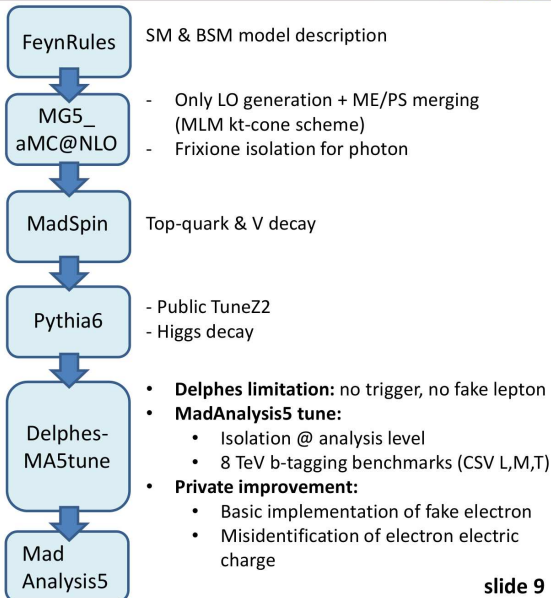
FeynRules

SM & BSM model description

MG5_ aMC@NLO

- Only LO generation + ME/PS merging (MLM kt-cone scheme)
- Frixione isolation for photon

MadSpin

Top-quark & V decay

Pythia6

- Public TuneZ2
- Higgs decay

Delphes-MA5tune

- **Delphes limitation:** no trigger, no fake lepton
- **MadAnalysis5 tune:**
  - Isolation @ analysis level
  - 8 TeV b-tagging benchmarks (CSV L,M,T)
- **Private improvement:**
  - Basic implementation of fake electron
  - Misidentification of electron electric charge

Mad Analysis5

slide 9